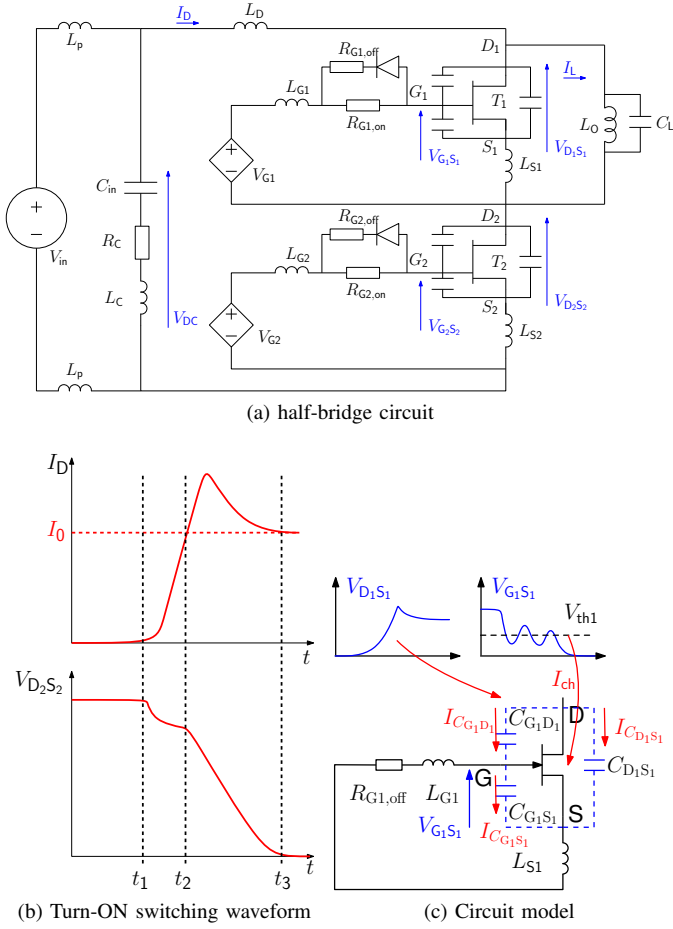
$L_p$ $I_D$ $L_D$ $D_1$ $R_{G1,off}$ $I_L$ $L_{G1}$ $G_1$ $T_1$ $L_O$ $C_L$ $R_{G1,on}$ $V_{G_1S_1}$ $S_1$ $V_{D_1S_1}$ $L_{S1}$ + − $V_{G1}$ $C_{in}$ + − $V_{in}$ $R_C$ $L_C$ $V_{DC}$ $D_2$ $R_{G2,off}$ $L_{G2}$ $G_2$ $T_2$ $R_{G2,on}$ $V_{D_2S_2}$ $S_2$ + − $V_{G2}$ $V_{G_2S_2}$ $L_{S2}$ $L_p$

(a) half-bridge circuit

$I_D$ $I_0$ $t$ $V_{D_2S_2}$ $t$ $t_1$ $t_2$ $t_3$

(b) Turn-ON switching waveform

$V_{D_1S_1}$ $V_{G_1S_1}$ $V_{th1}$ $I_{ch}$ $I_{C_{G_1D_1}}$ $C_{G_1D_1}$ D $I_{C_{D_1S_1}}$ $R_{G1,off}$ $L_{G1}$ G $C_{D_1S_1}$ $V_{G_1S_1}$ $C_{G_1S_1}$ S $I_{C_{G_1S_1}}$ $L_{S1}$

(c) Circuit model